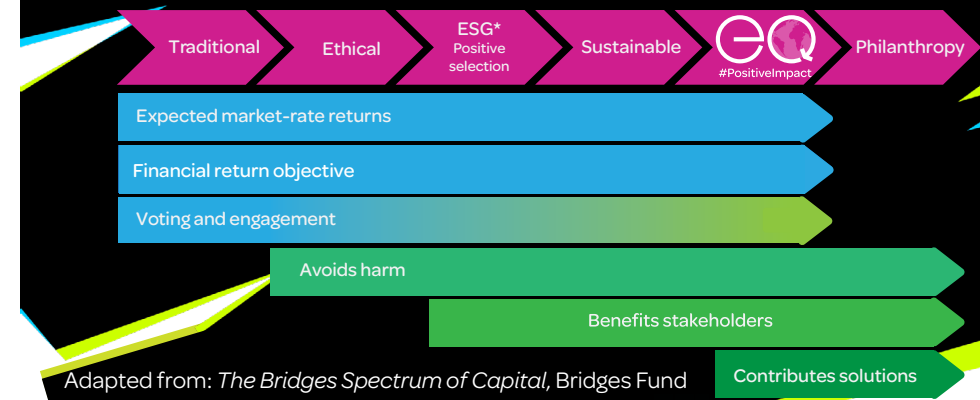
Traditional

Ethical

ESG* Positive selection

Sustainable

eQ #PositiveImpact

Philanthropy

Expected market-rate returns

Financial return objective

Voting and engagement

Avoids harm

Benefits stakeholders

Contributes solutions

Adapted from: *The Bridges Spectrum of Capital*, Bridges Fund